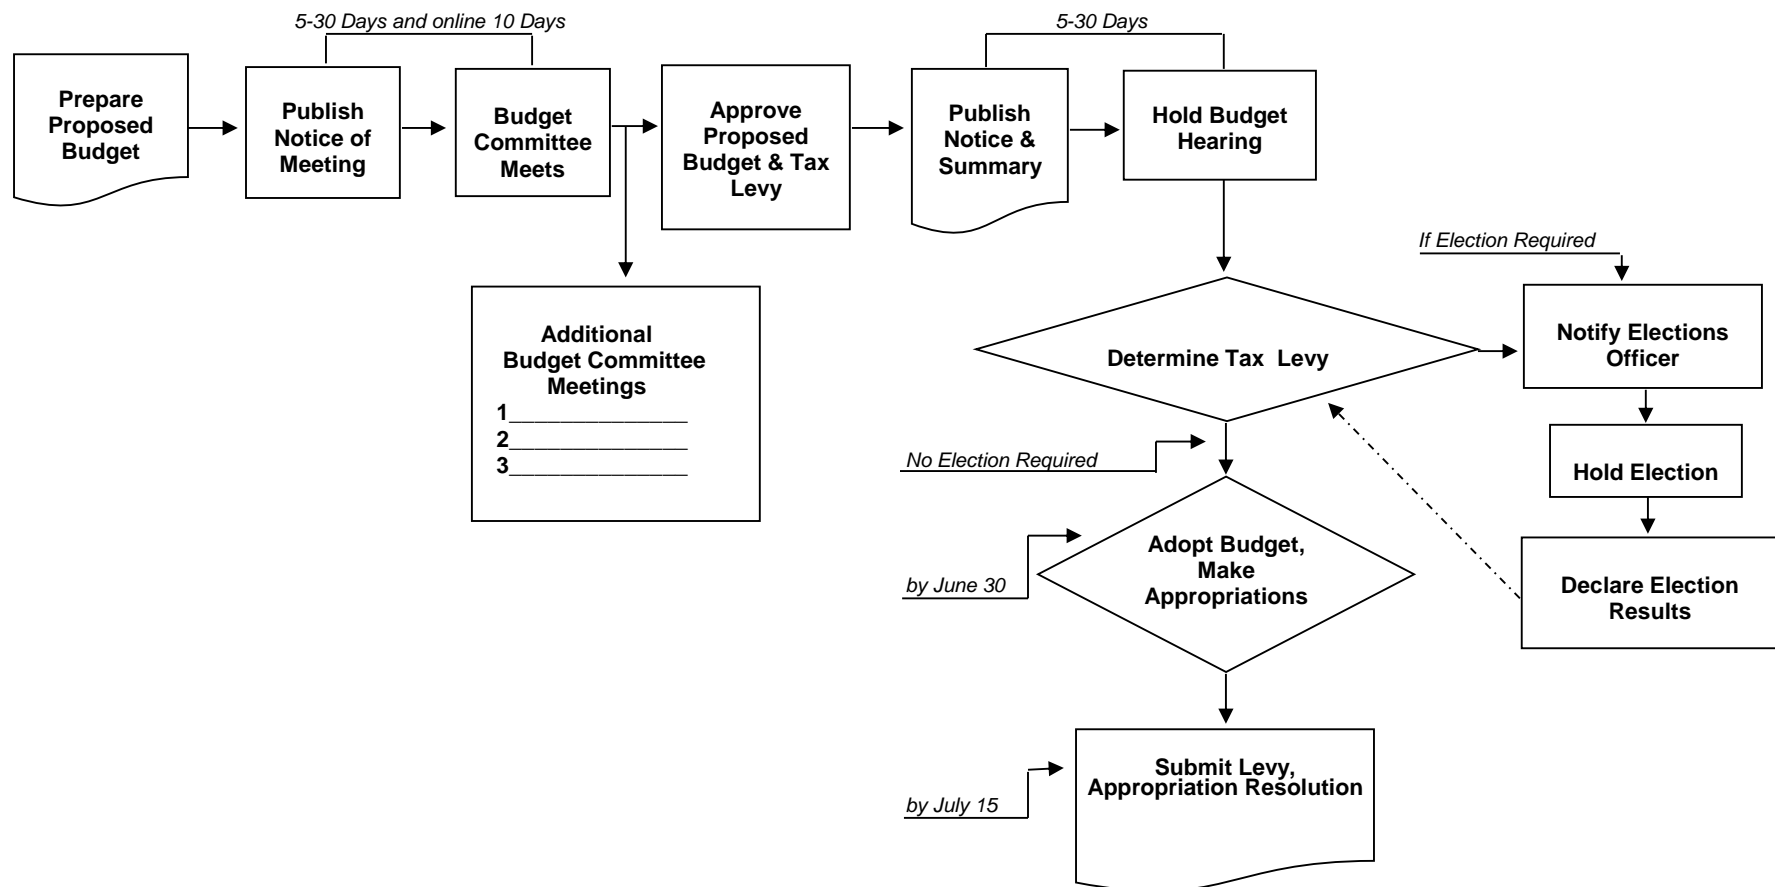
5-30 Days and online 10 Days

5-30 Days

Prepare Proposed Budget

Publish Notice of Meeting

Budget Committee Meets

Approve Proposed Budget & Tax Levy

Publish Notice & Summary

Hold Budget Hearing

Additional Budget Committee Meetings
1______________
2______________
3______________

If Election Required

Determine Tax Levy

Notify Elections Officer

No Election Required

Hold Election

by June 30

Adopt Budget, Make Appropriations

Declare Election Results

by July 15

Submit Levy, Appropriation Resolution